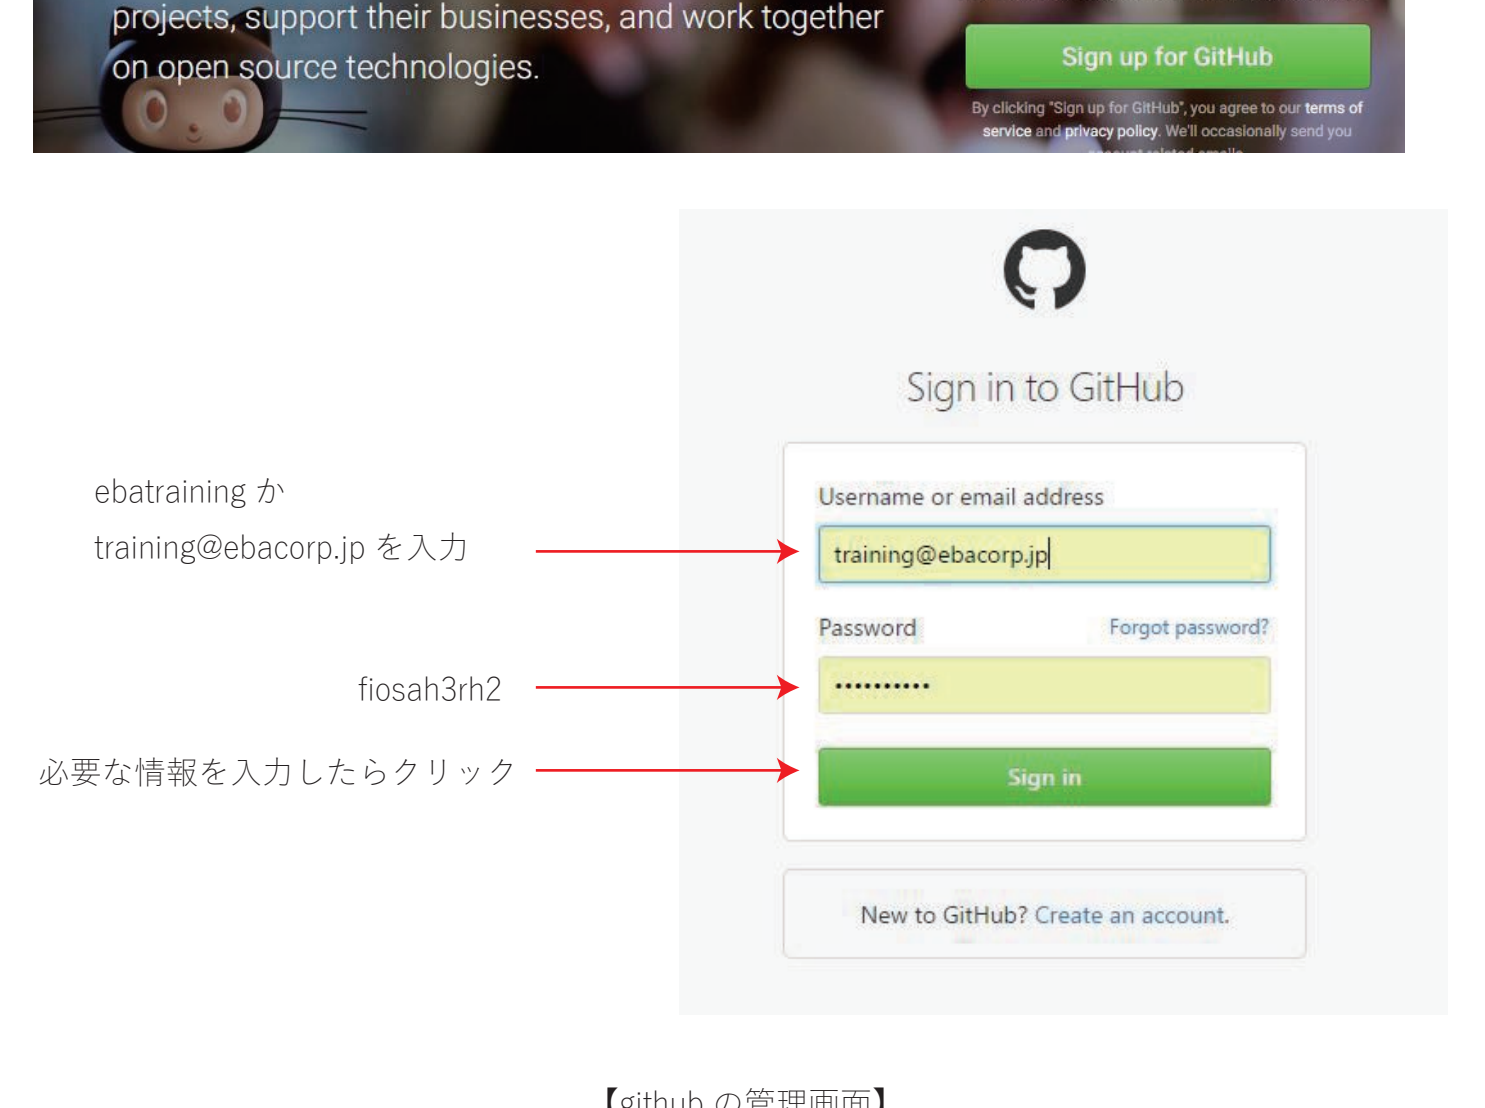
projects, support their businesses, and work together on open source technologies.

Sign up for GitHub

By clicking "Sign up for GitHub", you agree to our terms of service and privacy policy. We'll occasionally send you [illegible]

Sign in to GitHub

ebatraining か training@ebacorp.jp を入力

Username or email address

training@ebacorp.jp

fiosah3rh2

Password

Forgot password?

••••••••••

必要な情報を入力したらクリック

Sign in

New to GitHub? Create an account.

【github の管理画面】